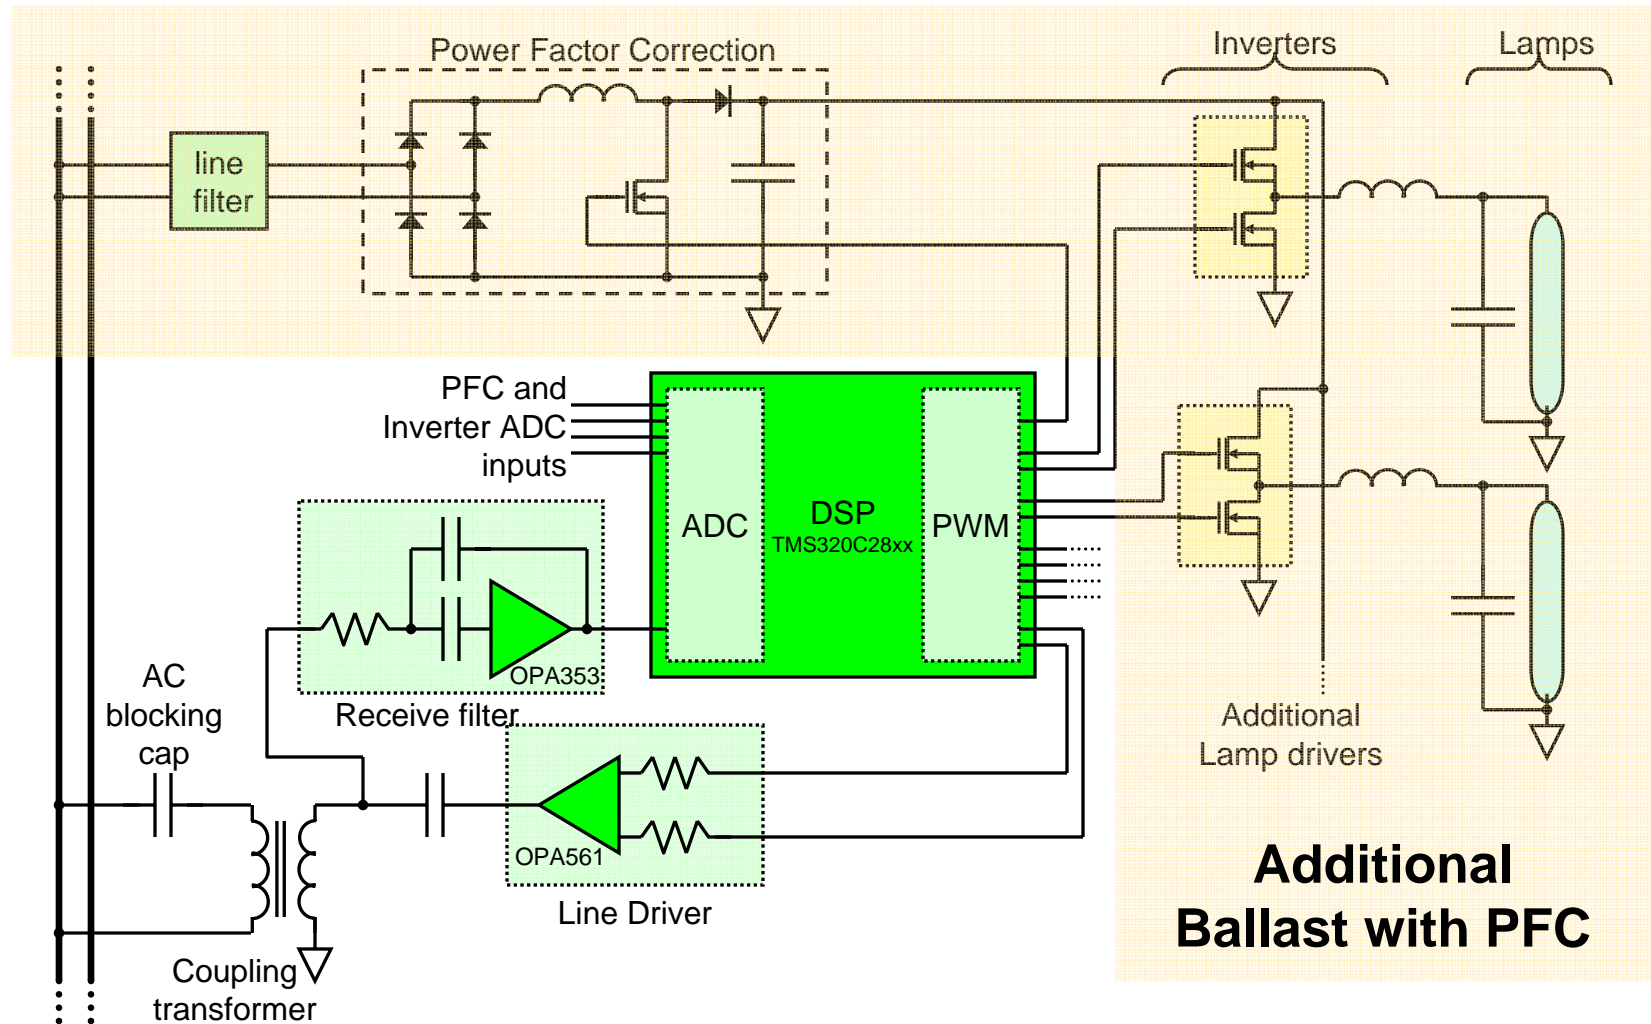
Power Factor Correction

Inverters

Lamps

line filter

PFC and Inverter ADC inputs

ADC

DSP
TMS320C28xx

PWM

OPA353

Receive filter

AC blocking cap

OPA561

Line Driver

Coupling transformer

Additional Lamp drivers

Additional Ballast with PFC